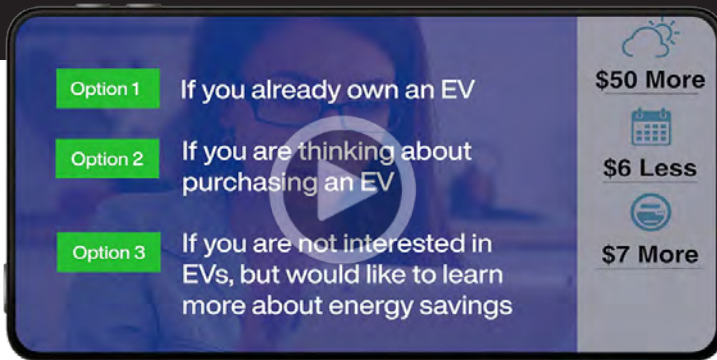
Option 1 If you already own an EV

Option 2 If you are thinking about purchasing an EV

Option 3 If you are not interested in EVs, but would like to learn more about energy savings

$50 More

$6 Less

$7 More